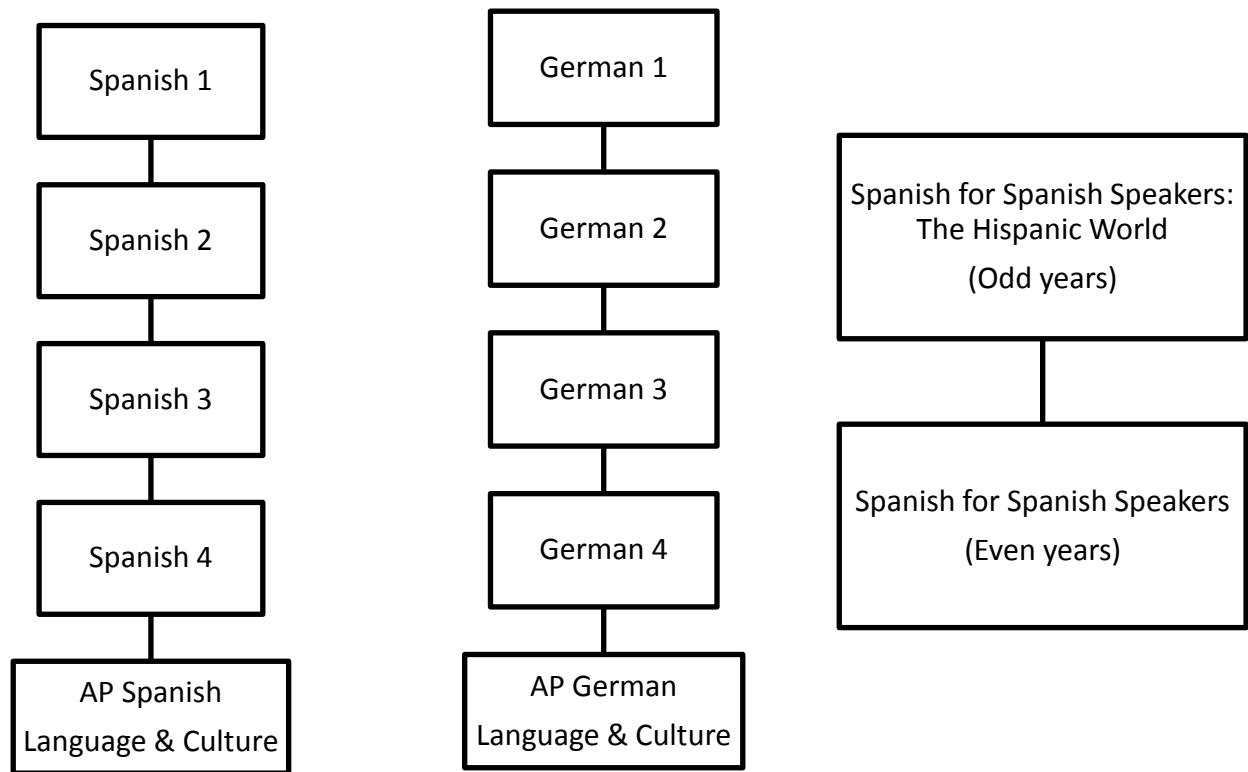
Spanish 1

Spanish 2

Spanish 3

Spanish 4

AP Spanish Language & Culture

German 1

German 2

German 3

German 4

AP German Language & Culture

Spanish for Spanish Speakers: The Hispanic World
(Odd years)

Spanish for Spanish Speakers
(Even years)